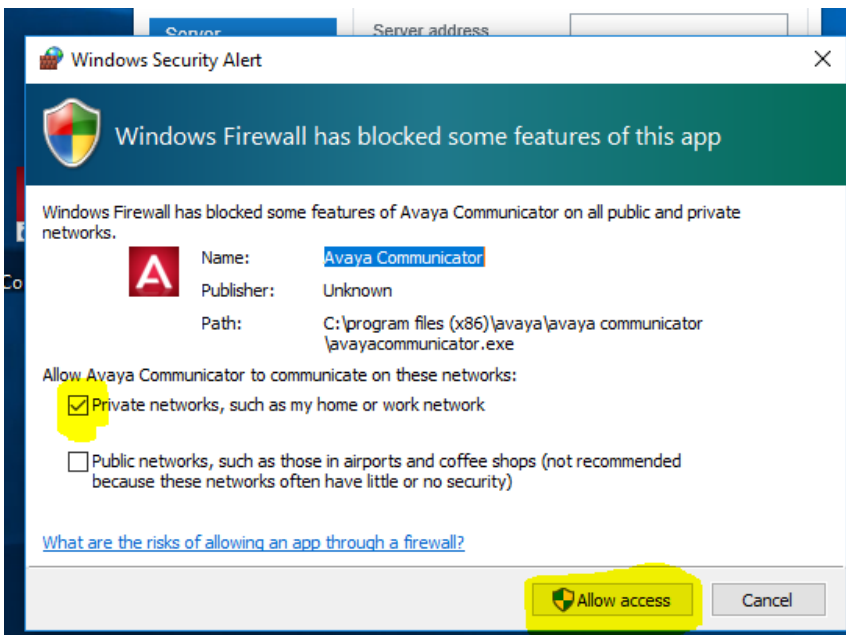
Server

Server address

Co

Windows Security Alert

Windows Firewall has blocked some features of this app

Windows Firewall has blocked some features of Avaya Communicator on all public and private networks.

Name: Avaya Communicator

Publisher: Unknown

Path: C:\program files (x86)\avaya\avaya communicator \avayacommunicator.exe

Allow Avaya Communicator to communicate on these networks:

Private networks, such as my home or work network

Public networks, such as those in airports and coffee shops (not recommended because these networks often have little or no security)

What are the risks of allowing an app through a firewall?

Allow access

Cancel